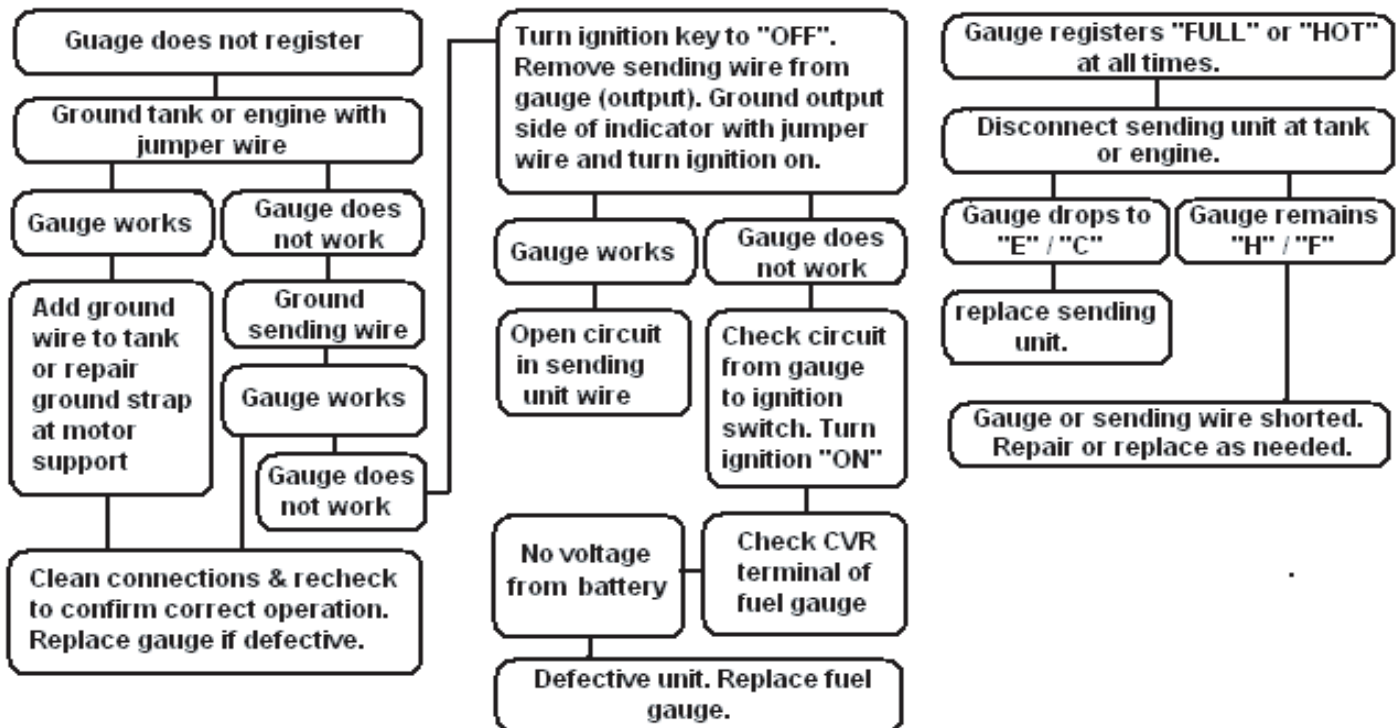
Guage does not register

Ground tank or engine with jumper wire

Gauge works

Gauge does not work

Add ground wire to tank or repair ground strap at motor support

Ground sending wire

Gauge works

Gauge does not work

Clean connections & recheck to confirm correct operation. Replace gauge if defective.

Turn ignition key to "OFF". Remove sending wire from gauge (output). Ground output side of indicator with jumper wire and turn ignition on.

Gauge works

Gauge does not work

Open circuit in sending unit wire

Check circuit from gauge to ignition switch. Turn ignition "ON"

No voltage from battery

Check CVR terminal of fuel gauge

Defective unit. Replace fuel gauge.

Gauge registers "FULL" or "HOT" at all times.

Disconnect sending unit at tank or engine.

Gauge drops to "E" / "C"

Gauge remains "H" / "F"

replace sending unit.

Gauge or sending wire shorted. Repair or replace as needed.